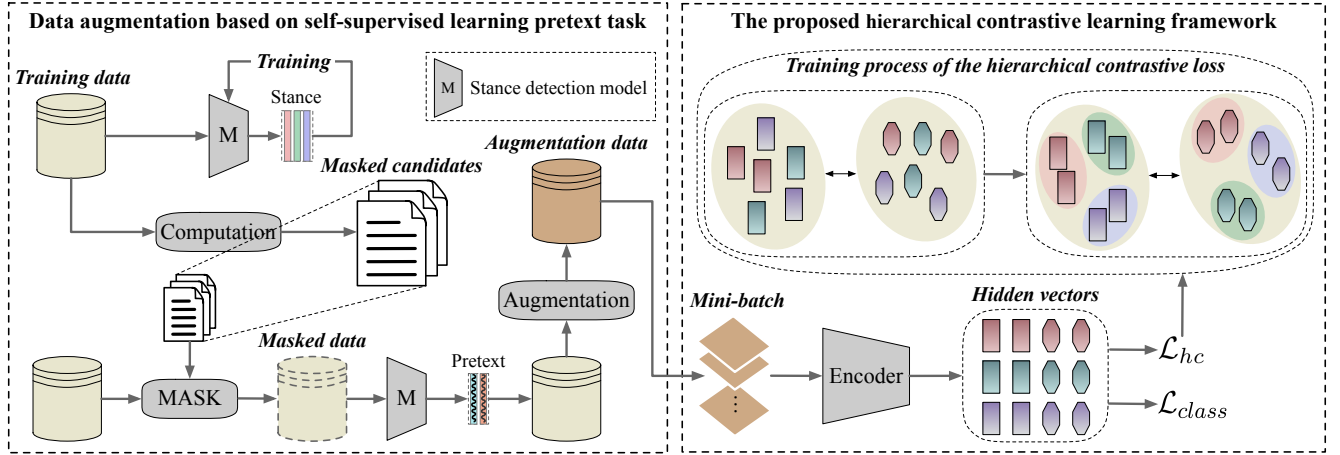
Data augmentation based on self-supervised learning pretext task

Training data

Training

M

Stance

M Stance detection model

Masked candidates

Augmentation data

Computation

Augmentation

MASK

Masked data

M

Pretext

The proposed hierarchical contrastive learning framework

Training process of the hierarchical contrastive loss

Mini-batch

Encoder

Hidden vectors

$\mathcal{L}_{hc}$

$\mathcal{L}_{class}$